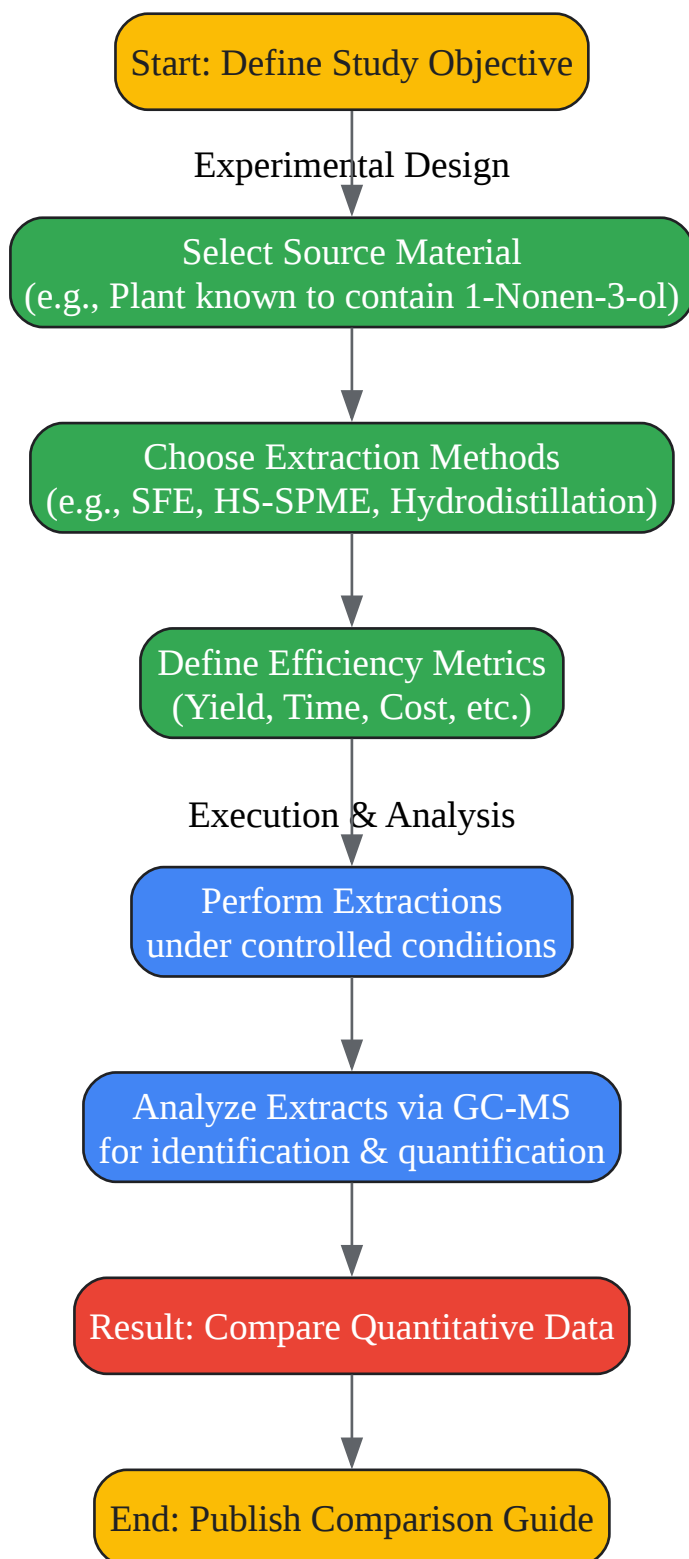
Start: Define Study Objective

Experimental Design

Select Source Material
(e.g., Plant known to contain 1-Nonen-3-ol)

Choose Extraction Methods
(e.g., SFE, HS-SPME, Hydrodistillation)

Define Efficiency Metrics
(Yield, Time, Cost, etc.)

Execution & Analysis

Perform Extractions
under controlled conditions

Analyze Extracts via GC-MS
for identification & quantification

Result: Compare Quantitative Data

End: Publish Comparison Guide